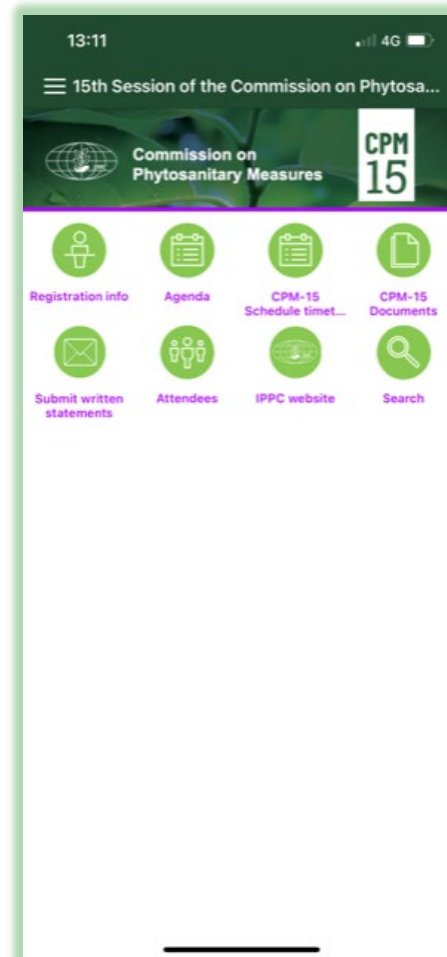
13:11

4G

15th Session of the Commission on Phytosa...

Commission on Phytosanitary Measures

CPM 15

Registration info

Agenda

CPM-15 Schedule timet...

CPM-15 Documents

Submit written statements

Attendees

IPPC website

Search